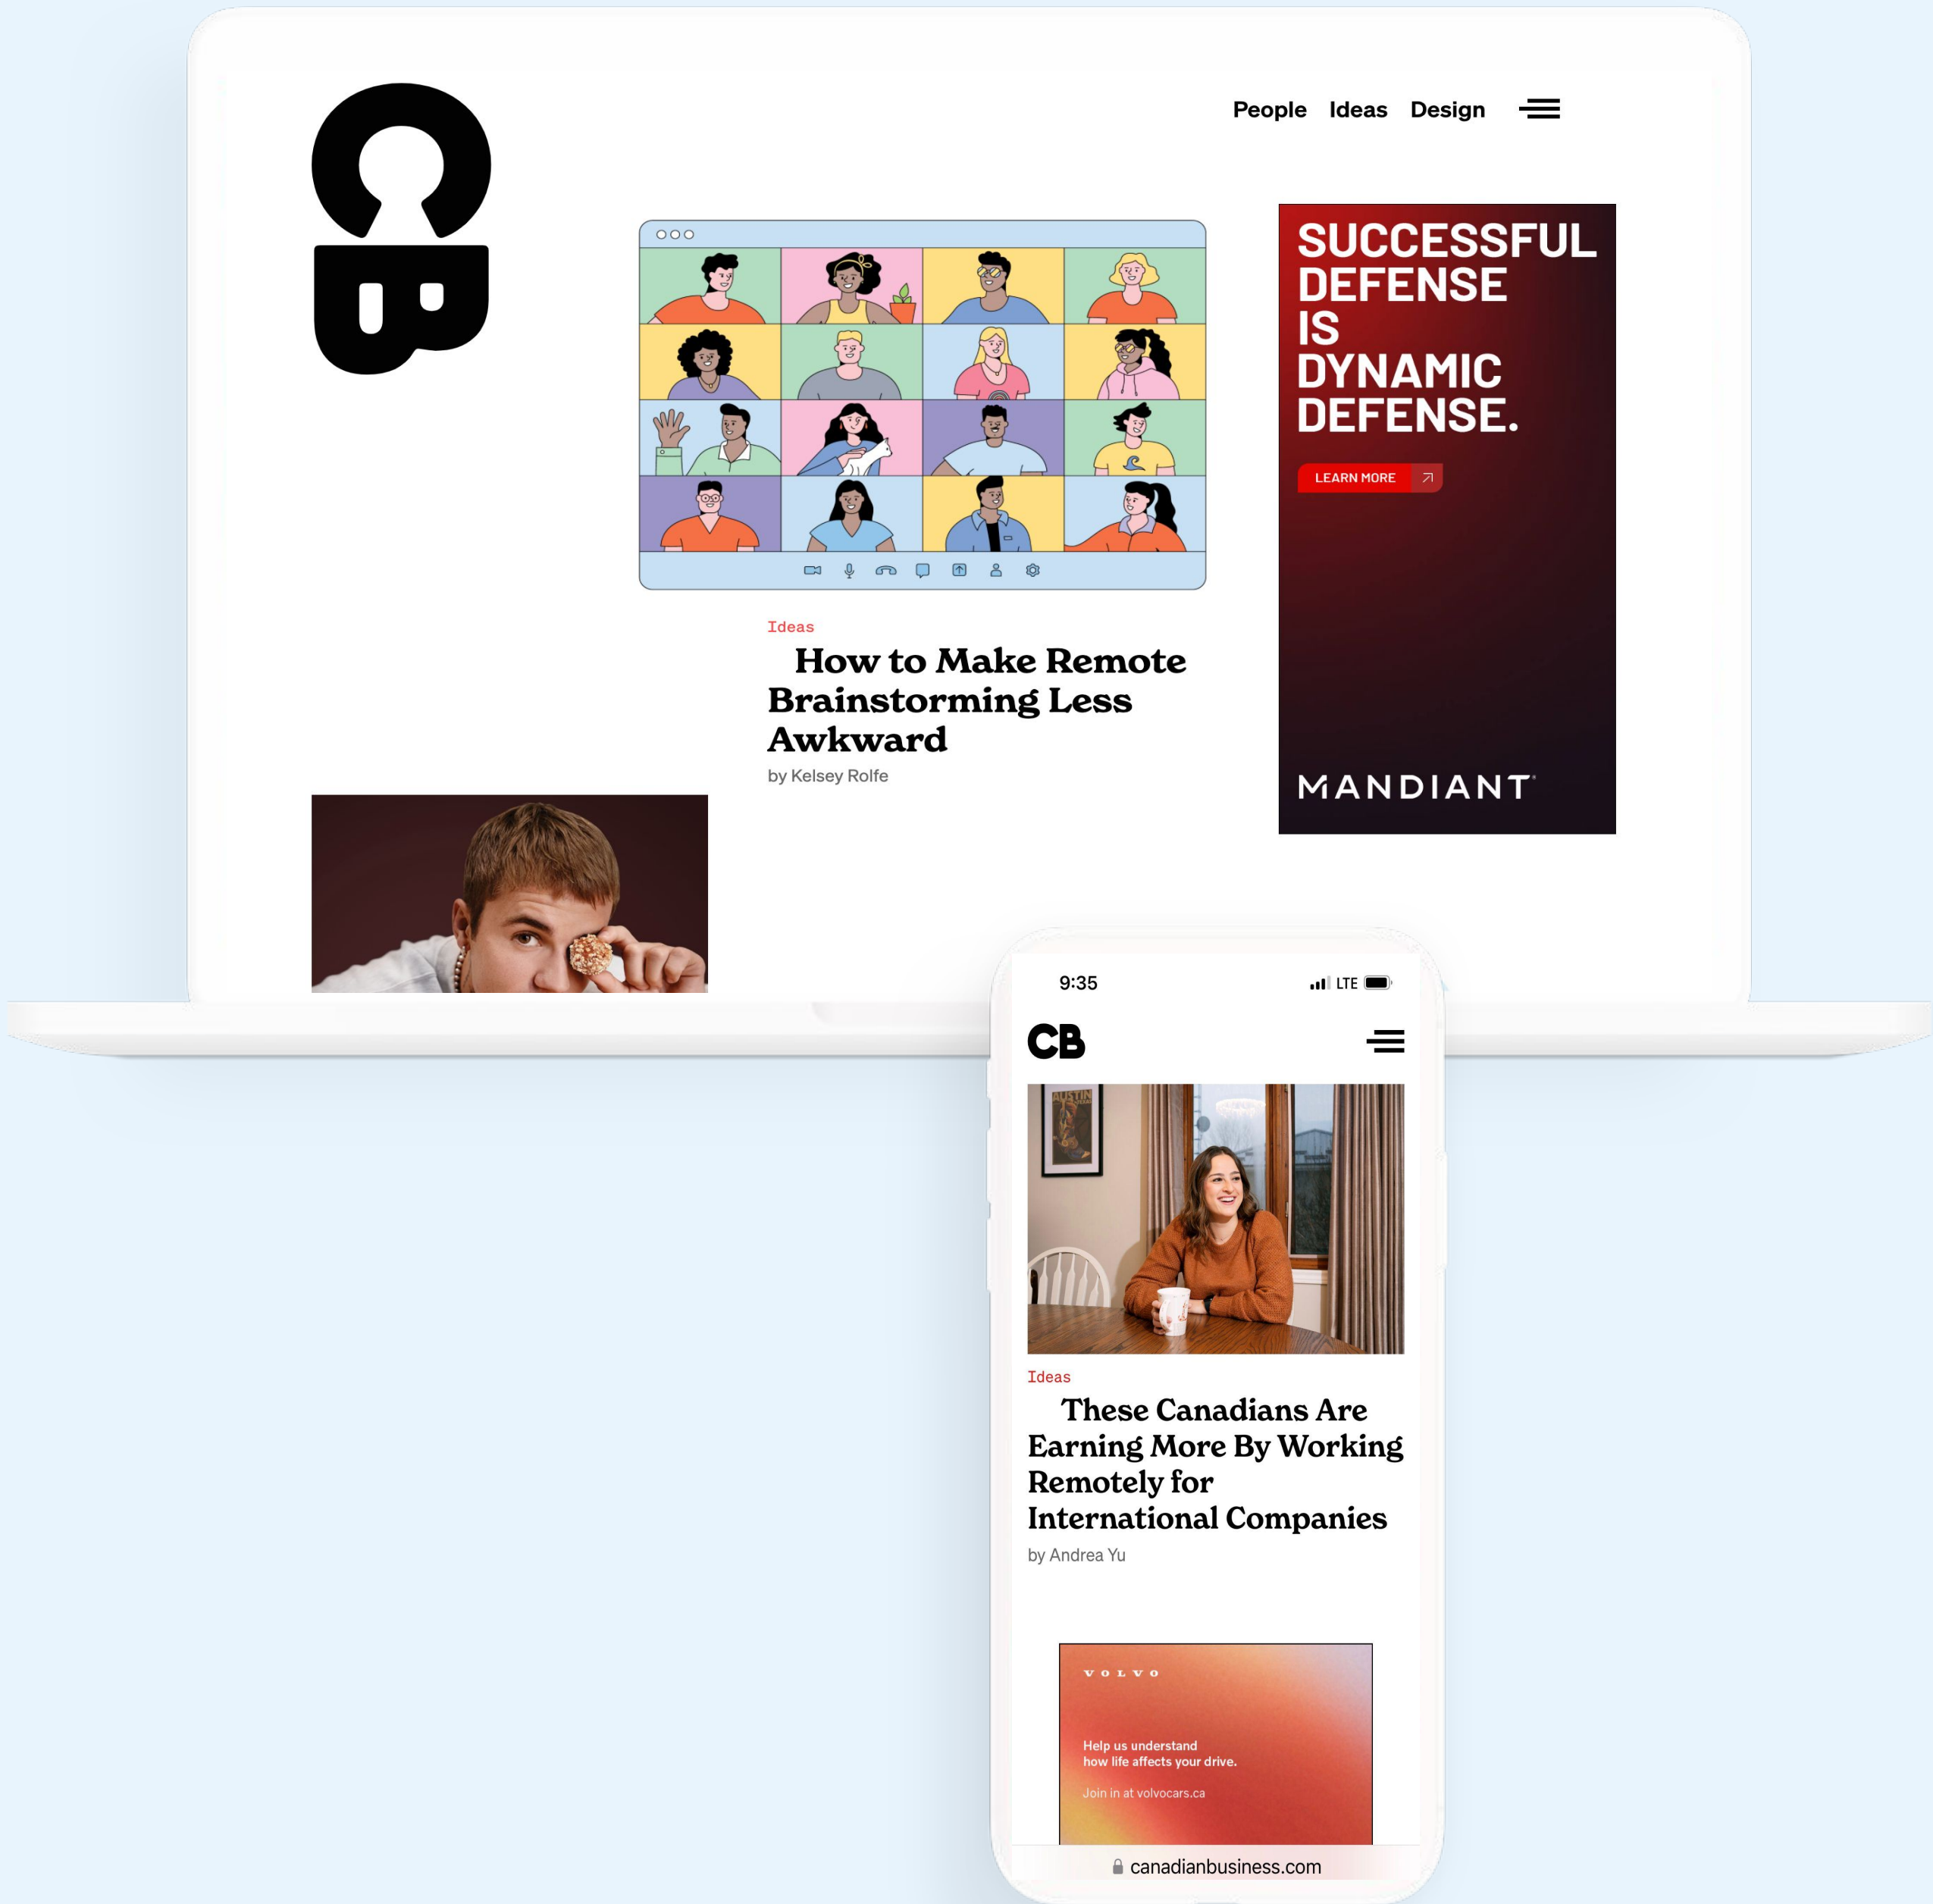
CB

People Ideas Design

Ideas

How to Make Remote Brainstorming Less Awkward

by Kelsey Rolfe

SUCCESSFUL DEFENSE IS DYNAMIC DEFENSE.

LEARN MORE

MANDIANT

9:35 LTE

CB

Ideas

These Canadians Are Earning More By Working Remotely for International Companies

by Andrea Yu

VOLVO

Help us understand how life affects your drive.

Join in at volvocars.ca

canadianbusiness.com